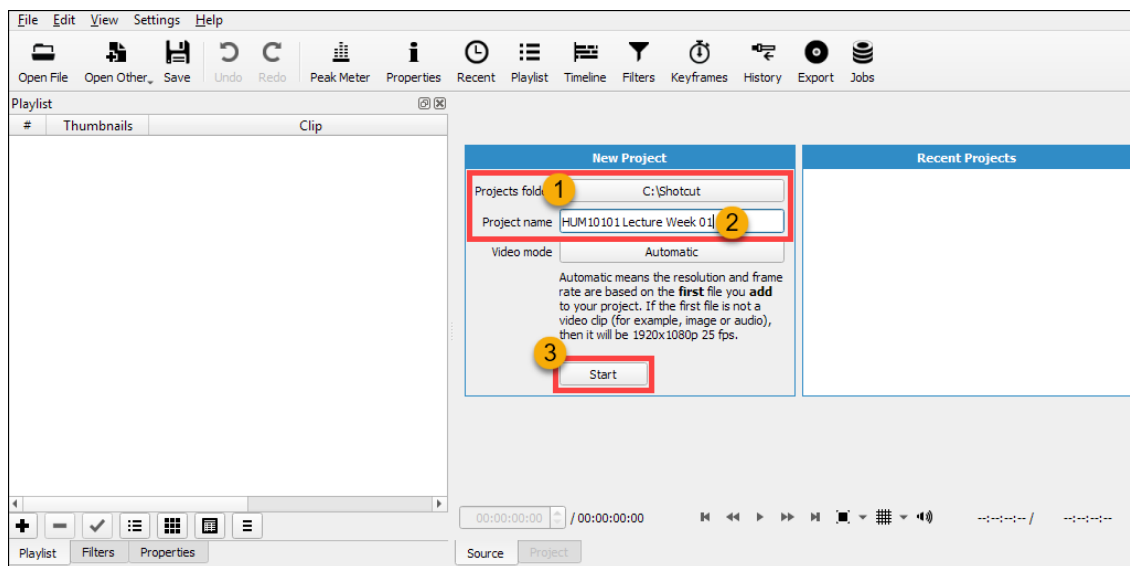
File Edit View Settings Help

Open File Open Other Save Undo Redo Peak Meter Properties Recent Playlist Timeline Filters Keyframes History Export Jobs

Playlist

| # | Thumbnails | Clip |
|---|---|---|

New Project

Recent Projects

Projects folde 1 C:\Shotcut

Project name HUM10101 Lecture Week 01 2

Video mode Automatic

Automatic means the resolution and frame rate are based on the **first** file you **add** to your project. If the first file is not a video clip (for example, image or audio), then it will be 1920x1080p 25 fps.

3

Start

00:00:00:00 / 00:00:00:00

--:--:--:-- / --:--:--:--

Playlist Filters Properties

Source Project